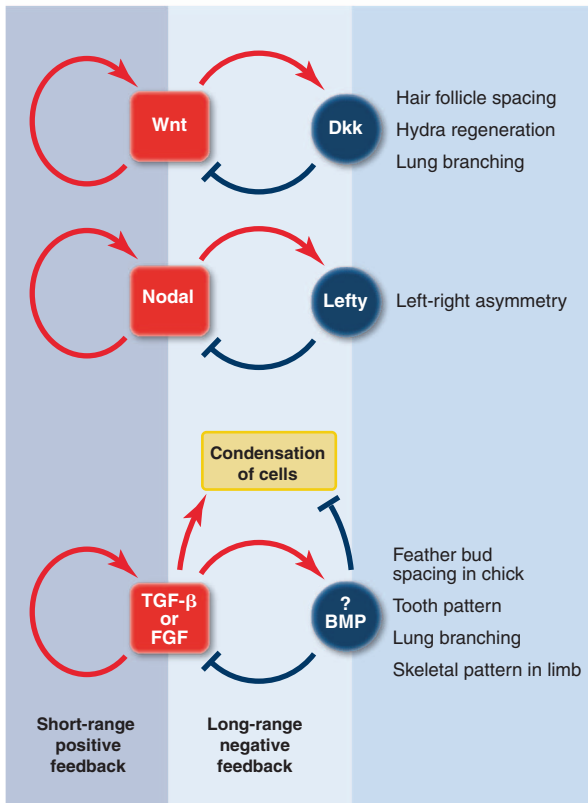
Wnt

Dkk

Hair follicle spacing
Hydra regeneration
Lung branching

Nodal

Lefty

Left-right asymmetry

Condensation of cells

TGF-β or FGF

? BMP

Feather bud spacing in chick
Tooth pattern
Lung branching
Skeletal pattern in limb

Short-range positive feedback

Long-range negative feedback